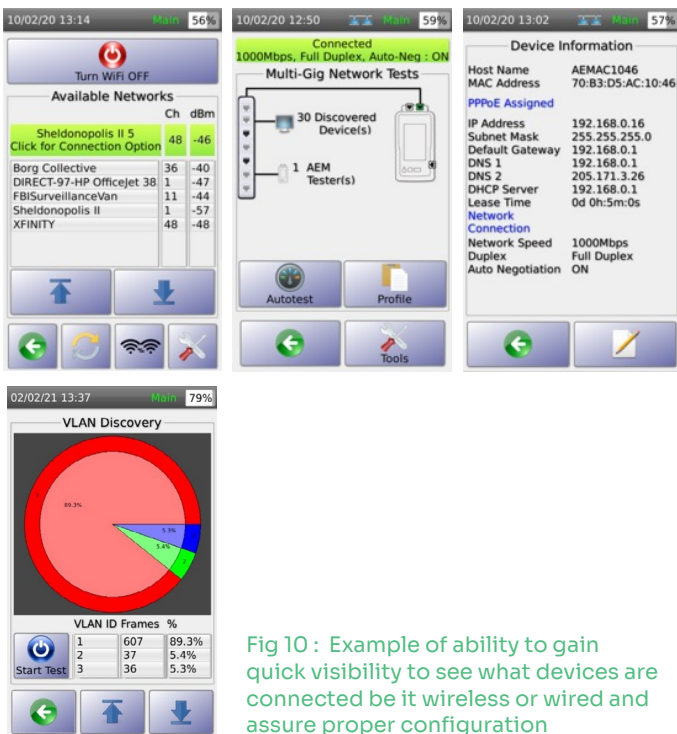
10/02/20 13:14 Main 56%

Turn WiFi OFF

Available Networks

| | Ch | dBm |
|---|---|---|
| Sheldonopolis II 5 Click for Connection Option | 48 | -46 |
| Borg Collective | 36 | -40 |
| DIRECT-97-HP OfficeJet 38 | 1 | -47 |
| FBISurveillanceVan | 11 | -44 |
| Sheldonopolis II | 1 | -57 |
| XFINITY | 48 | -48 |

10/02/20 12:50 Main 59%

Connected
1000Mbps, Full Duplex, Auto-Neg : ON

Multi-Gig Network Tests

30 Discovered Device(s)

1 AEM Tester(s)

Autotest

Profile

Tools

10/02/20 13:02 Main 57%

Device Information

Host Name AEMAC1046
MAC Address 70:B3:D5:AC:10:46
PPPoE Assigned
IP Address 192.168.0.16
Subnet Mask 255.255.255.0
Default Gateway 192.168.0.1
DNS 1 192.168.0.1
DNS 2 205.171.3.26
DHCP Server 192.168.0.1
Lease Time 0d 0h:5m:0s
Network Connection
Network Speed 1000Mbps
Duplex Full Duplex
Auto Negotiation ON

02/02/21 13:37 Main 79%

VLAN Discovery

89.3%
5.3%
5.4%

| VLAN ID | Frames | % |
|---|---|---|
| 1 | 607 | 89.3% |
| 2 | 37 | 5.4% |
| 3 | 36 | 5.3% |

Start Test

Fig 10 : Example of ability to gain quick visibility to see what devices are connected be it wireless or wired and assure proper configuration